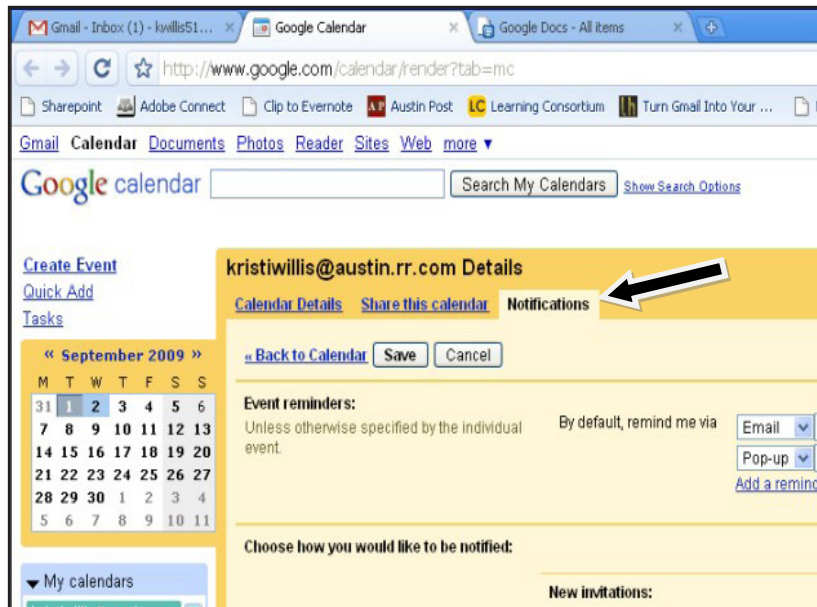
Gmail - Inbox (1) - kwillis51... ×
Google Calendar ×
Google Docs - All items ×

http://www.google.com/calendar/render?tab=mc

Sharepoint
Adobe Connect
Clip to Evernote
Austin Post
Learning Consortium
Turn Gmail Into Your ...

Gmail Calendar Documents Photos Reader Sites Web more ▾

Google calendar
Search My Calendars
Show Search Options

Create Event
Quick Add
Tasks

« September 2009 »

| M | T | W | T | F | S | S |
|---|---|---|---|---|---|---|
| 31 | 1 | 2 | 3 | 4 | 5 | 6 |
| 7 | 8 | 9 | 10 | 11 | 12 | 13 |
| 14 | 15 | 16 | 17 | 18 | 19 | 20 |
| 21 | 22 | 23 | 24 | 25 | 26 | 27 |
| 28 | 29 | 30 | 1 | 2 | 3 | 4 |
| 5 | 6 | 7 | 8 | 9 | 10 | 11 |

My calendars

kristiwillis@austin.rr.com Details

Calendar Details Share this calendar Notifications

« Back to Calendar Save Cancel

Event reminders:
Unless otherwise specified by the individual event.

By default, remind me via
Email
Pop-up
Add a remind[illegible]

Choose how you would like to be notified:

New invitations: